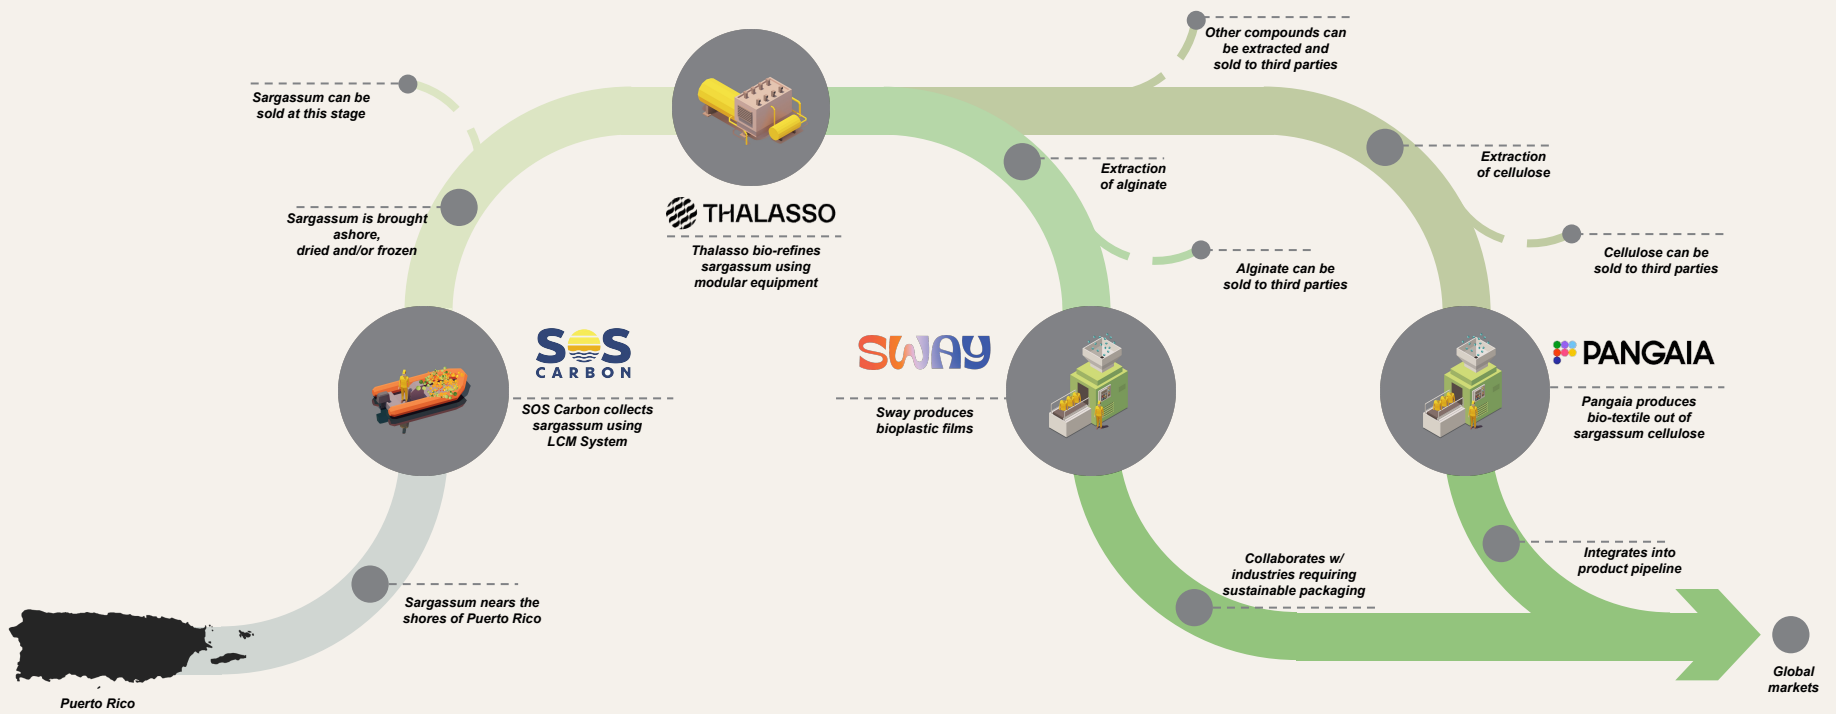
Other compounds can be extracted and sold to third parties

Sargassum can be sold at this stage

Extraction of alginate

Extraction of cellulose

Sargassum is brought ashore, dried and/or frozen

THALASSO

Thalasso bio-refines sargassum using modular equipment

Alginate can be sold to third parties

Cellulose can be sold to third parties

SOS CARBON

SOS Carbon collects sargassum using LCM System

SWAY

Sway produces bioplastic films

PANGAIA

Pangaia produces bio-textile out of sargassum cellulose

Integrates into product pipeline

Collaborates w/ industries requiring sustainable packaging

Sargassum nears the shores of Puerto Rico

Puerto Rico

Global markets